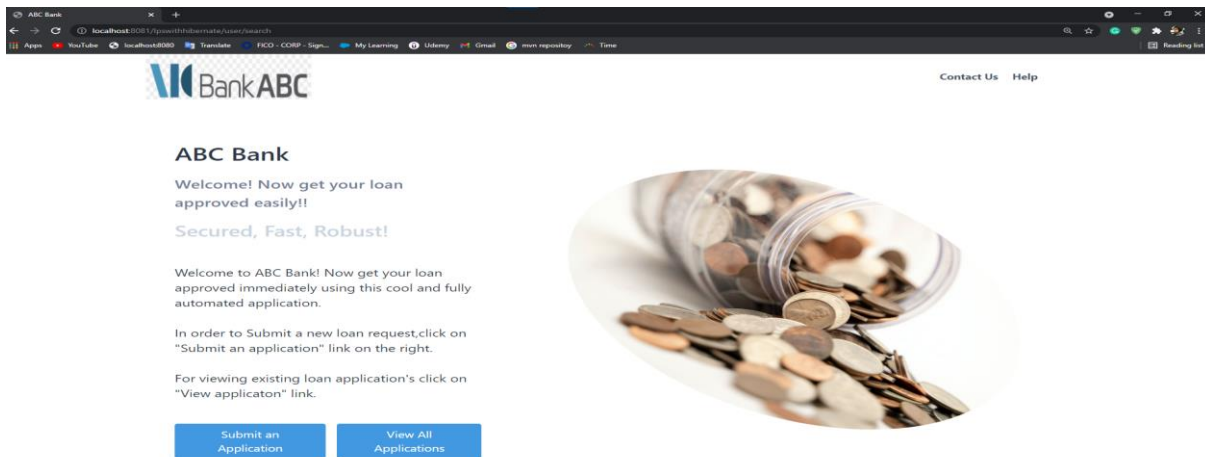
ABC Bank

localhost:8081/lpswithhibernate/user/search

Apps YouTube localhost:8080 Translate FICO - CORP - Sign... My Learning Udemy Gmail mvn repository Time Reading list

BankABC

Contact Us Help

ABC Bank

Welcome! Now get your loan approved easily!!

Secured, Fast, Robust!

Welcome to ABC Bank! Now get your loan approved immediately using this cool and fully automated application.

In order to Submit a new loan request,click on "Submit an application" link on the right.

For viewing existing loan application's click on "View applicaton" link.

Submit an Application

View All Applications